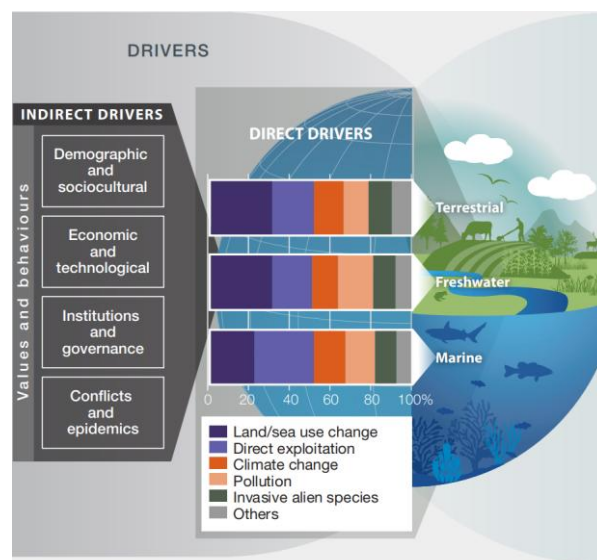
DRIVERS

INDIRECT DRIVERS

Values and behaviours

Demographic and sociocultural

Economic and technological

Institutions and governance

Conflicts and epidemics

DIRECT DRIVERS

Terrestrial

Freshwater

Marine

0 20 40 60 80 100%

Land/sea use change
Direct exploitation
Climate change
Pollution
Invasive alien species
Others